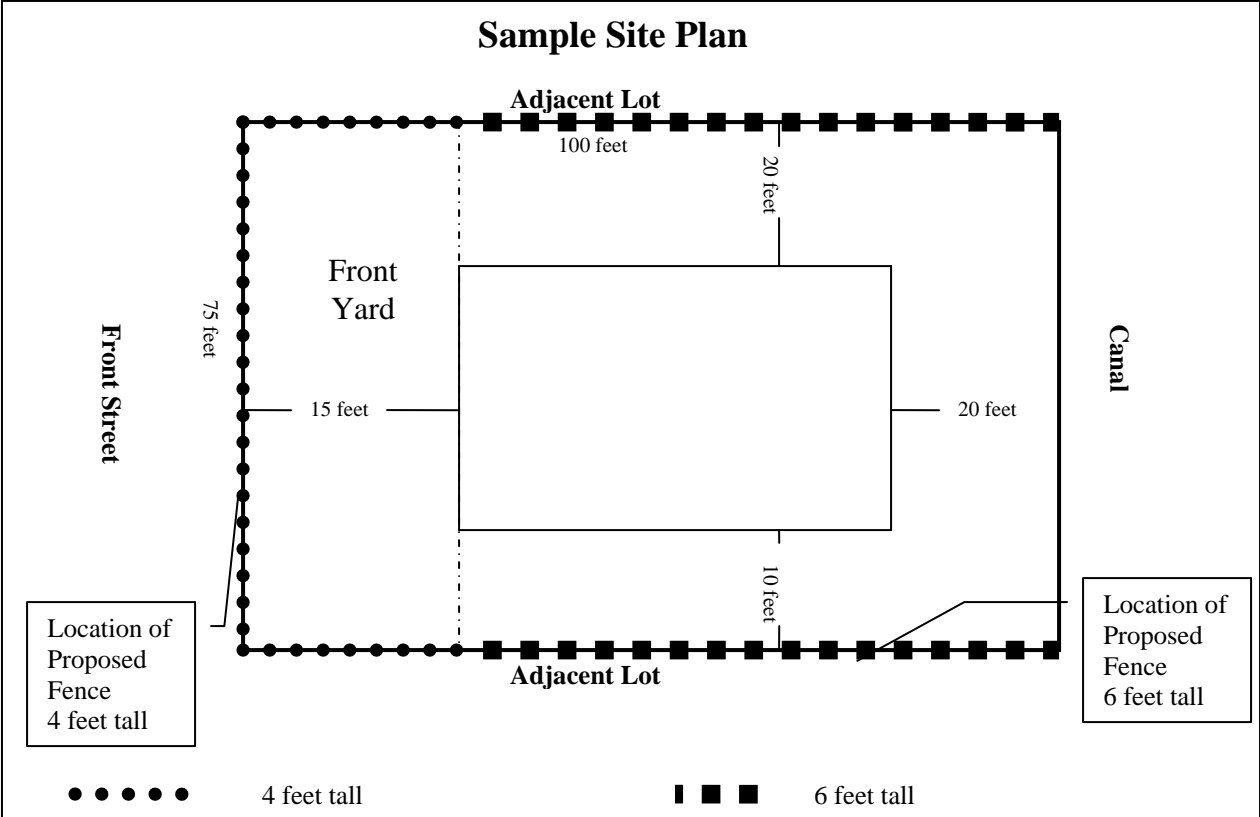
Sample Site Plan

Adjacent Lot

100 feet

20 feet

Front Yard

75 feet

Front Street

Canal

15 feet

20 feet

10 feet

Adjacent Lot

Location of Proposed Fence 4 feet tall

Location of Proposed Fence 6 feet tall

4 feet tall

6 feet tall